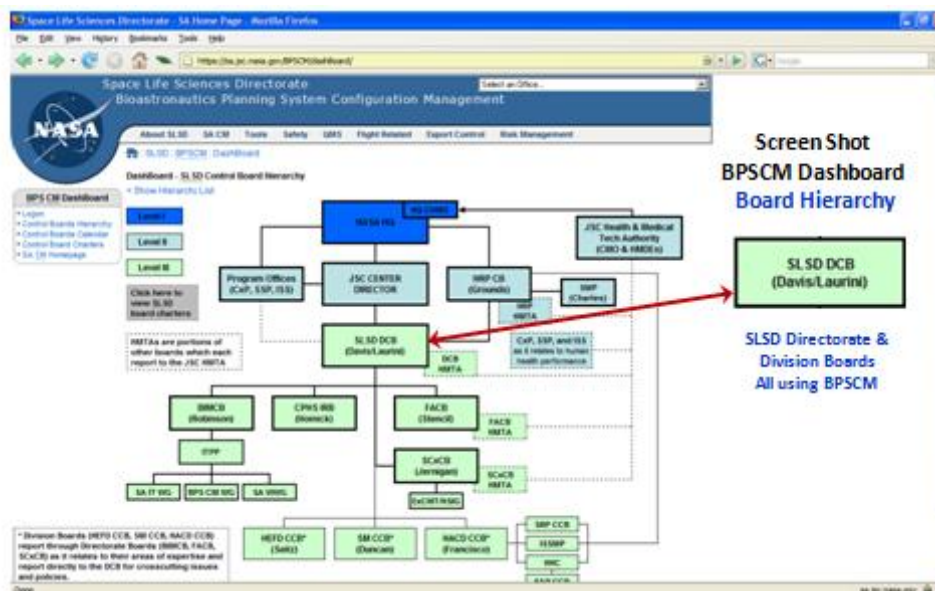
Space Life Sciences Directorate - SA Home Page - Mozilla Firefox

File Edit View History Bookmarks Tools Help

https://bs.jsc.nasa.gov/BPSCM/dashboard/

Space Life Sciences Directorate
Bioastronautics Planning System Configuration Management

Select an Office...

About SLSD SA CM Tools Safety QMS Flight Related Export Control Risk Management

SLSD : BPSCM : Dashboard

Dashboard - SLSD Control Board Hierarchy

+ Show Hierarchy List

BPS CM Dashboard
» Logon
» Control Boards Hierarchy
» Control Boards Calendar
» Control Board Charters
» SA CM Homepage

Level I

Level II

Level III

Click here to view SLSD board charters

HMTAs are portions of other boards which each report to the JSC HMTA

NASA HQ

HQ CHMO

JSC Health & Medical Tech Authority (CMO & HMDEs)

Program Offices (CxP, SSP, ISS)

JSC CENTER DIRECTOR

HRP CB (Grounds)

SMP (Charles)

HRP HMTA

CxP, SSP, and ISS as it relates to human health performance

SLSD DCB (Davis/Laurini)

DCB HMTA

BMCB (Robinson)

CPHS IRB (Homick)

FACB (Stencil)

FACB HMTA

STPP

SA IT WG

BPS CM WG

SA WWG

SCxCB (Jernigan)

SCxCB HMTA

ExCMT/ISSG

HEFD CCB* (Saltz)

SM CCB* (Duncan)

HACD CCB* (Francisco)

SMP CCB

ISSMP

HMC

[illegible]

* Division Boards (HEFD CCB, SM CCB, HACD CCB) report through Directorate Boards (BMCB, FACB, SCxCB) as it relates to their areas of expertise and report directly to the DCB for crosscutting issues and policies.

Done

Screen Shot
BPSCM Dashboard
Board Hierarchy

SLSD DCB
(Davis/Laurini)

SLSD Directorate &
Division Boards
All using BPSCM